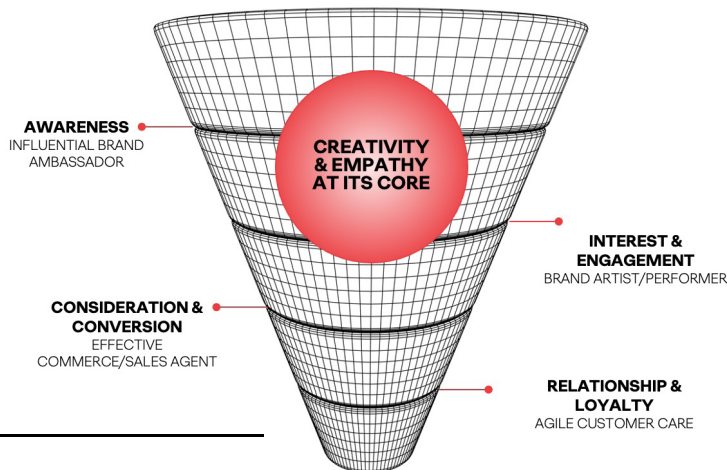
CREATIVITY & EMPATHY AT ITS CORE

AWARENESS
INFLUENTIAL BRAND AMBASSADOR

INTEREST & ENGAGEMENT
BRAND ARTIST/PERFORMER

CONSIDERATION & CONVERSION
EFFECTIVE COMMERCE/SALES AGENT

RELATIONSHIP & LOYALTY
AGILE CUSTOMER CARE